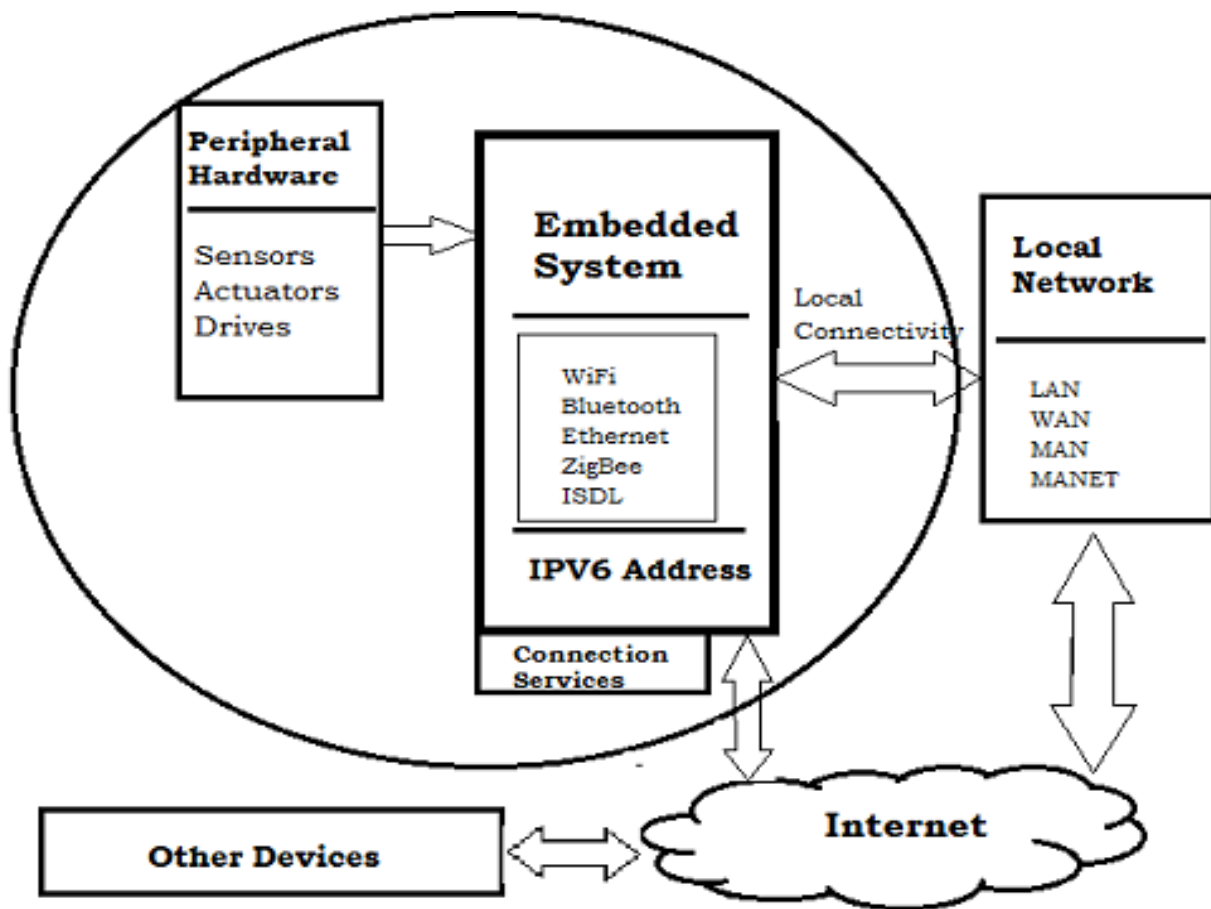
Peripheral Hardware

Sensors
Actuators
Drives

Embedded System

WiFi
Bluetooth
Ethernet
ZigBee
ISDL

IPV6 Address

Connection Services

Local Connectivity

Local Network

LAN
WAN
MAN
MANET

Internet

Other Devices